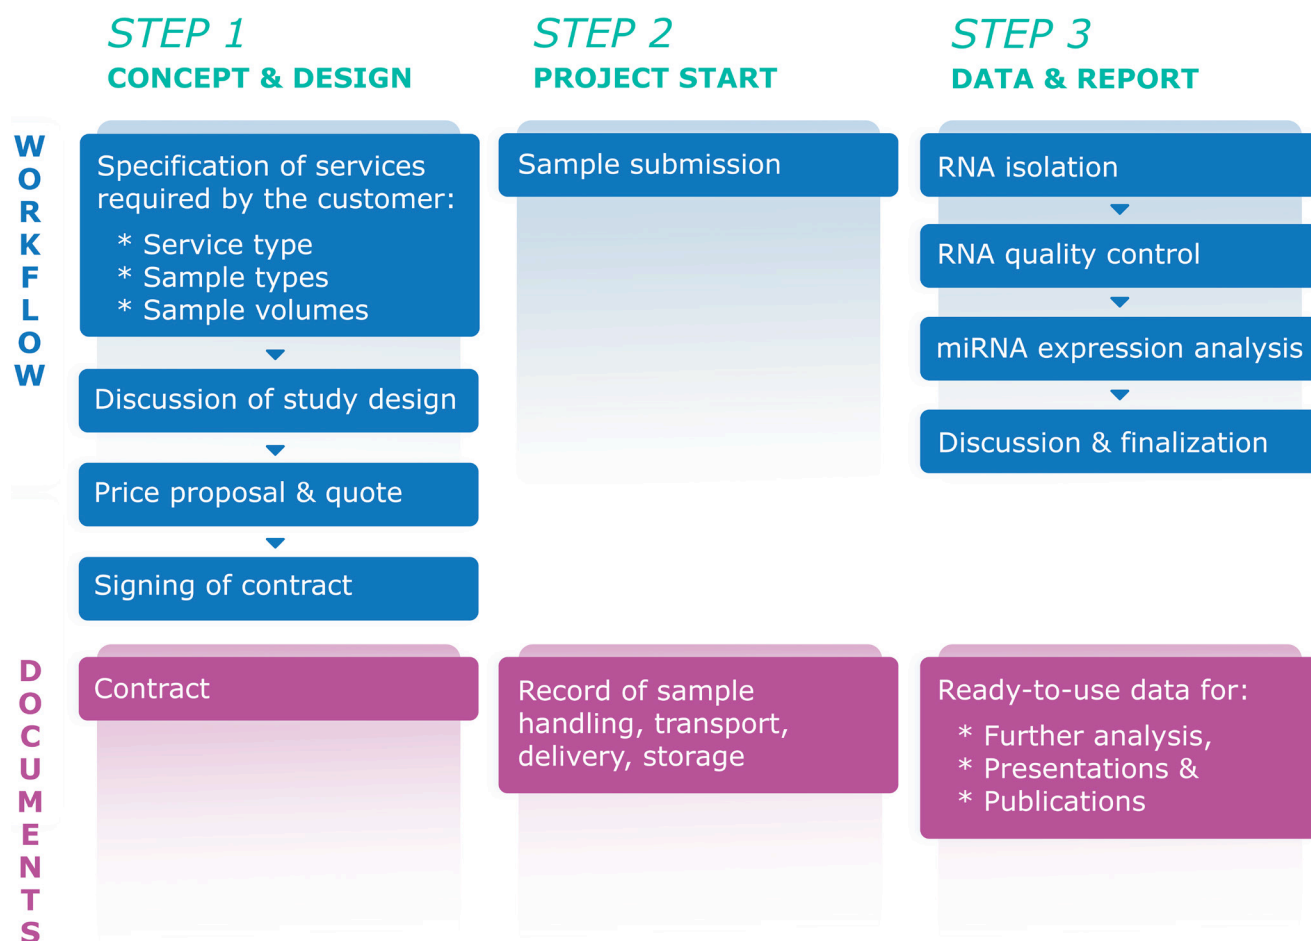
STEP 1
CONCEPT & DESIGN

STEP 2
PROJECT START

STEP 3
DATA & REPORT

WORKFLOW

Specification of services required by the customer:
* Service type
* Sample types
* Sample volumes

Discussion of study design

Price proposal & quote

Signing of contract

Sample submission

RNA isolation

RNA quality control

miRNA expression analysis

Discussion & finalization

DOCUMENTS

Contract

Record of sample handling, transport, delivery, storage

Ready-to-use data for:
* Further analysis,
* Presentations &
* Publications